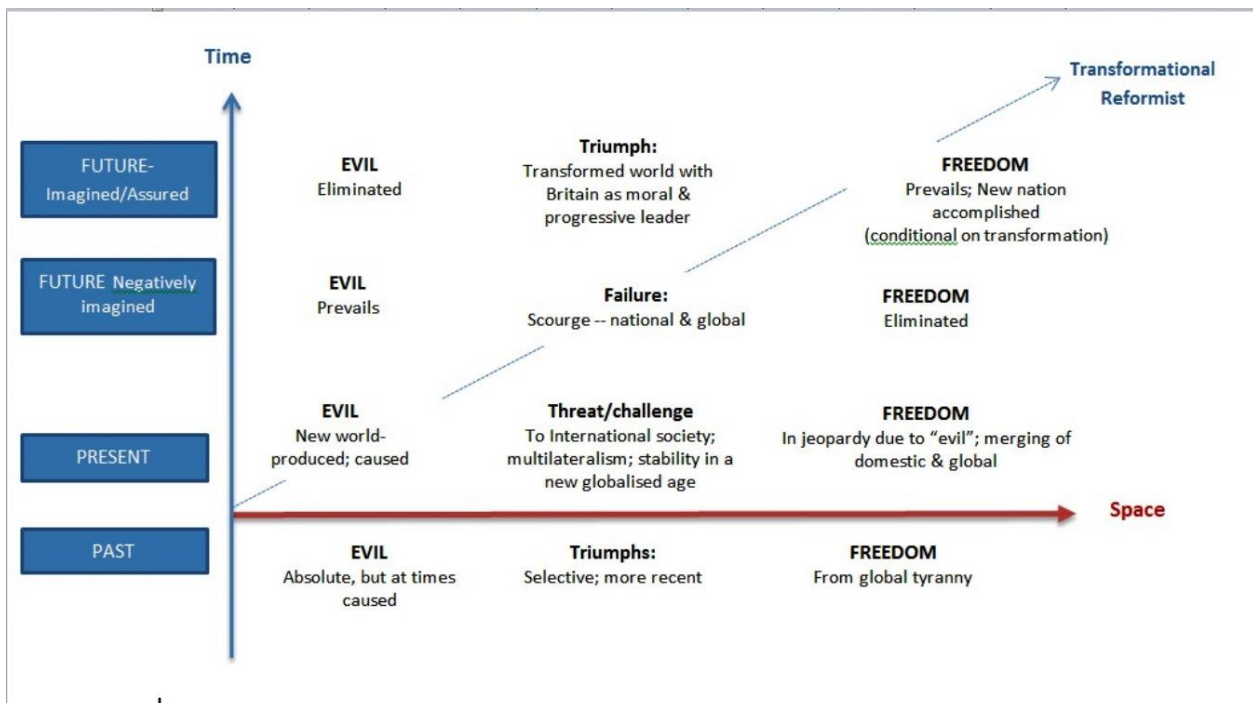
Time

Transformational Reformist

FUTURE- Imagined/Assured

EVIL
Eliminated

Triumph:
Transformed world with Britain as moral & progressive leader

FREEDOM
Prevails; New nation accomplished (conditional on transformation)

FUTURE Negatively imagined

EVIL
Prevails

Failure:
Scourge -- national & global

FREEDOM
Eliminated

PRESENT

EVIL
New world-produced; caused

Threat/challenge
To International society; multilateralism; stability in a new globalised age

FREEDOM
In jeopardy due to "evil"; merging of domestic & global

Space

PAST

EVIL
Absolute, but at times caused

Triumphs:
Selective; more recent

FREEDOM
From global tyranny